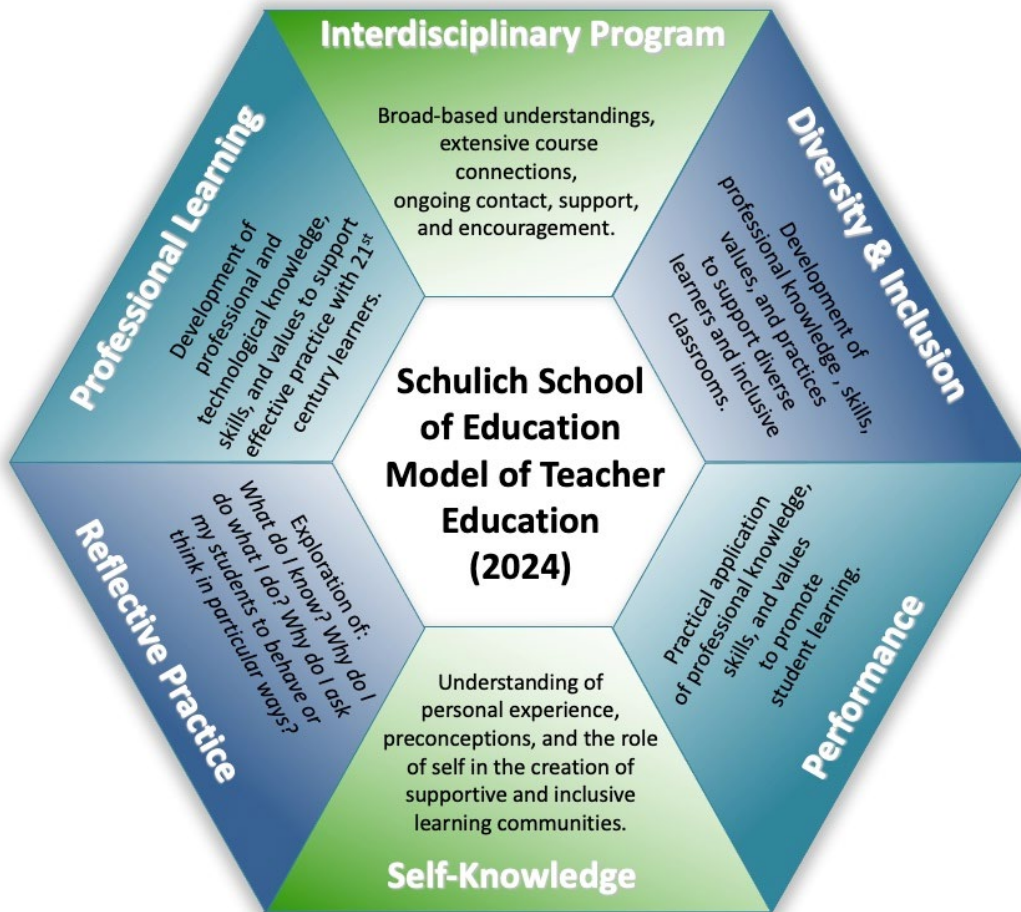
Interdisciplinary Program

Broad-based understandings, extensive course connections, ongoing contact, support, and encouragement.

Diversity & Inclusion

Development of professional knowledge , skills, values, and practices to support diverse learners and inclusive classrooms.

Performance

Practical application of professional knowledge, skills, and values to promote student learning.

Self-Knowledge

Understanding of personal experience, preconceptions, and the role of self in the creation of supportive and inclusive learning communities.

Reflective Practice

Exploration of: What do I know? Why do I do what I do? Why do I ask my students to behave or think in particular ways?

Professional Learning

Development of professional and technological knowledge, skills, and values to support effective practice with 21$^{st}$ century learners.

Schulich School of Education Model of Teacher Education (2024)